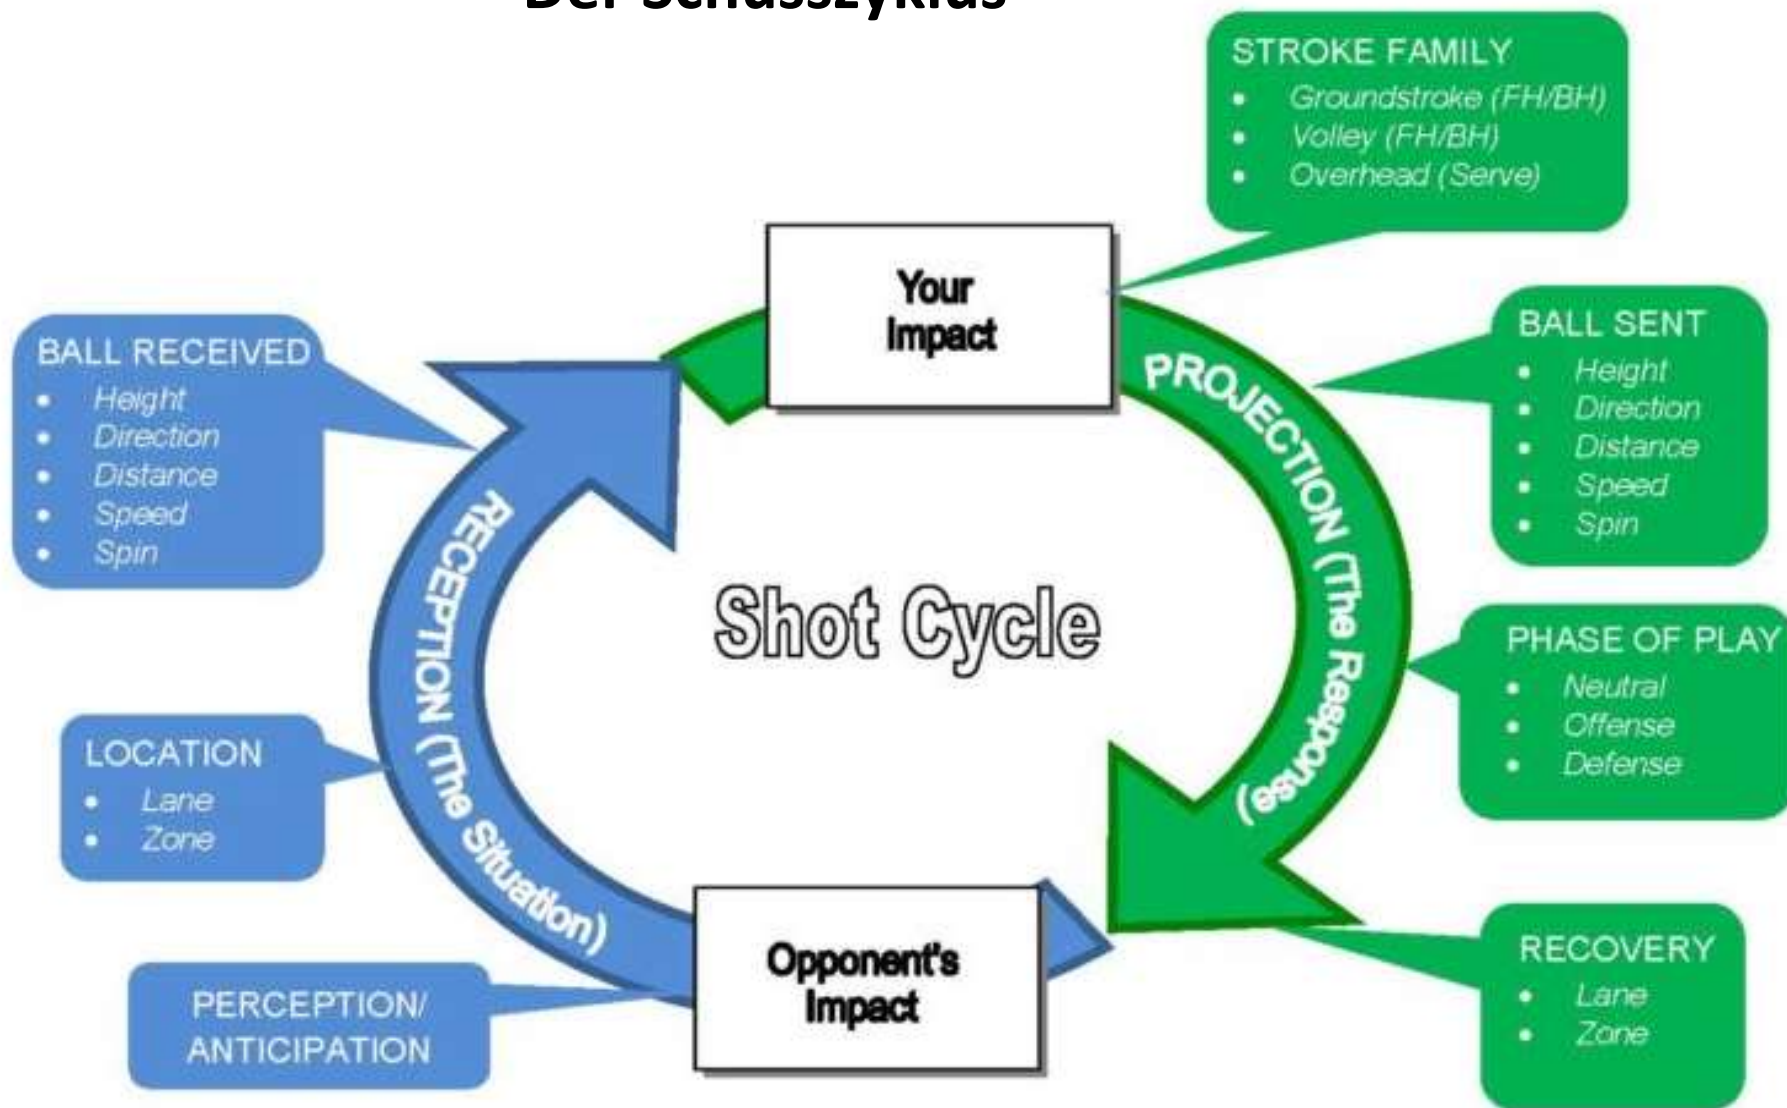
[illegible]

STROKE FAMILY
- Groundstroke (FH/BH)
- Volley (FH/BH)
- Overhead (Serve)

Your Impact

BALL RECEIVED
- Height
- Direction
- Distance
- Speed
- Spin

BALL SENT
- Height
- Direction
- Distance
- Speed
- Spin

PROJECTION (The Response)

RECEPTION (The Situation)

Shot Cycle

PHASE OF PLAY
- Neutral
- Offense
- Defense

LOCATION
- Lane
- Zone

Opponent's Impact

RECOVERY
- Lane
- Zone

PERCEPTION/ ANTICIPATION